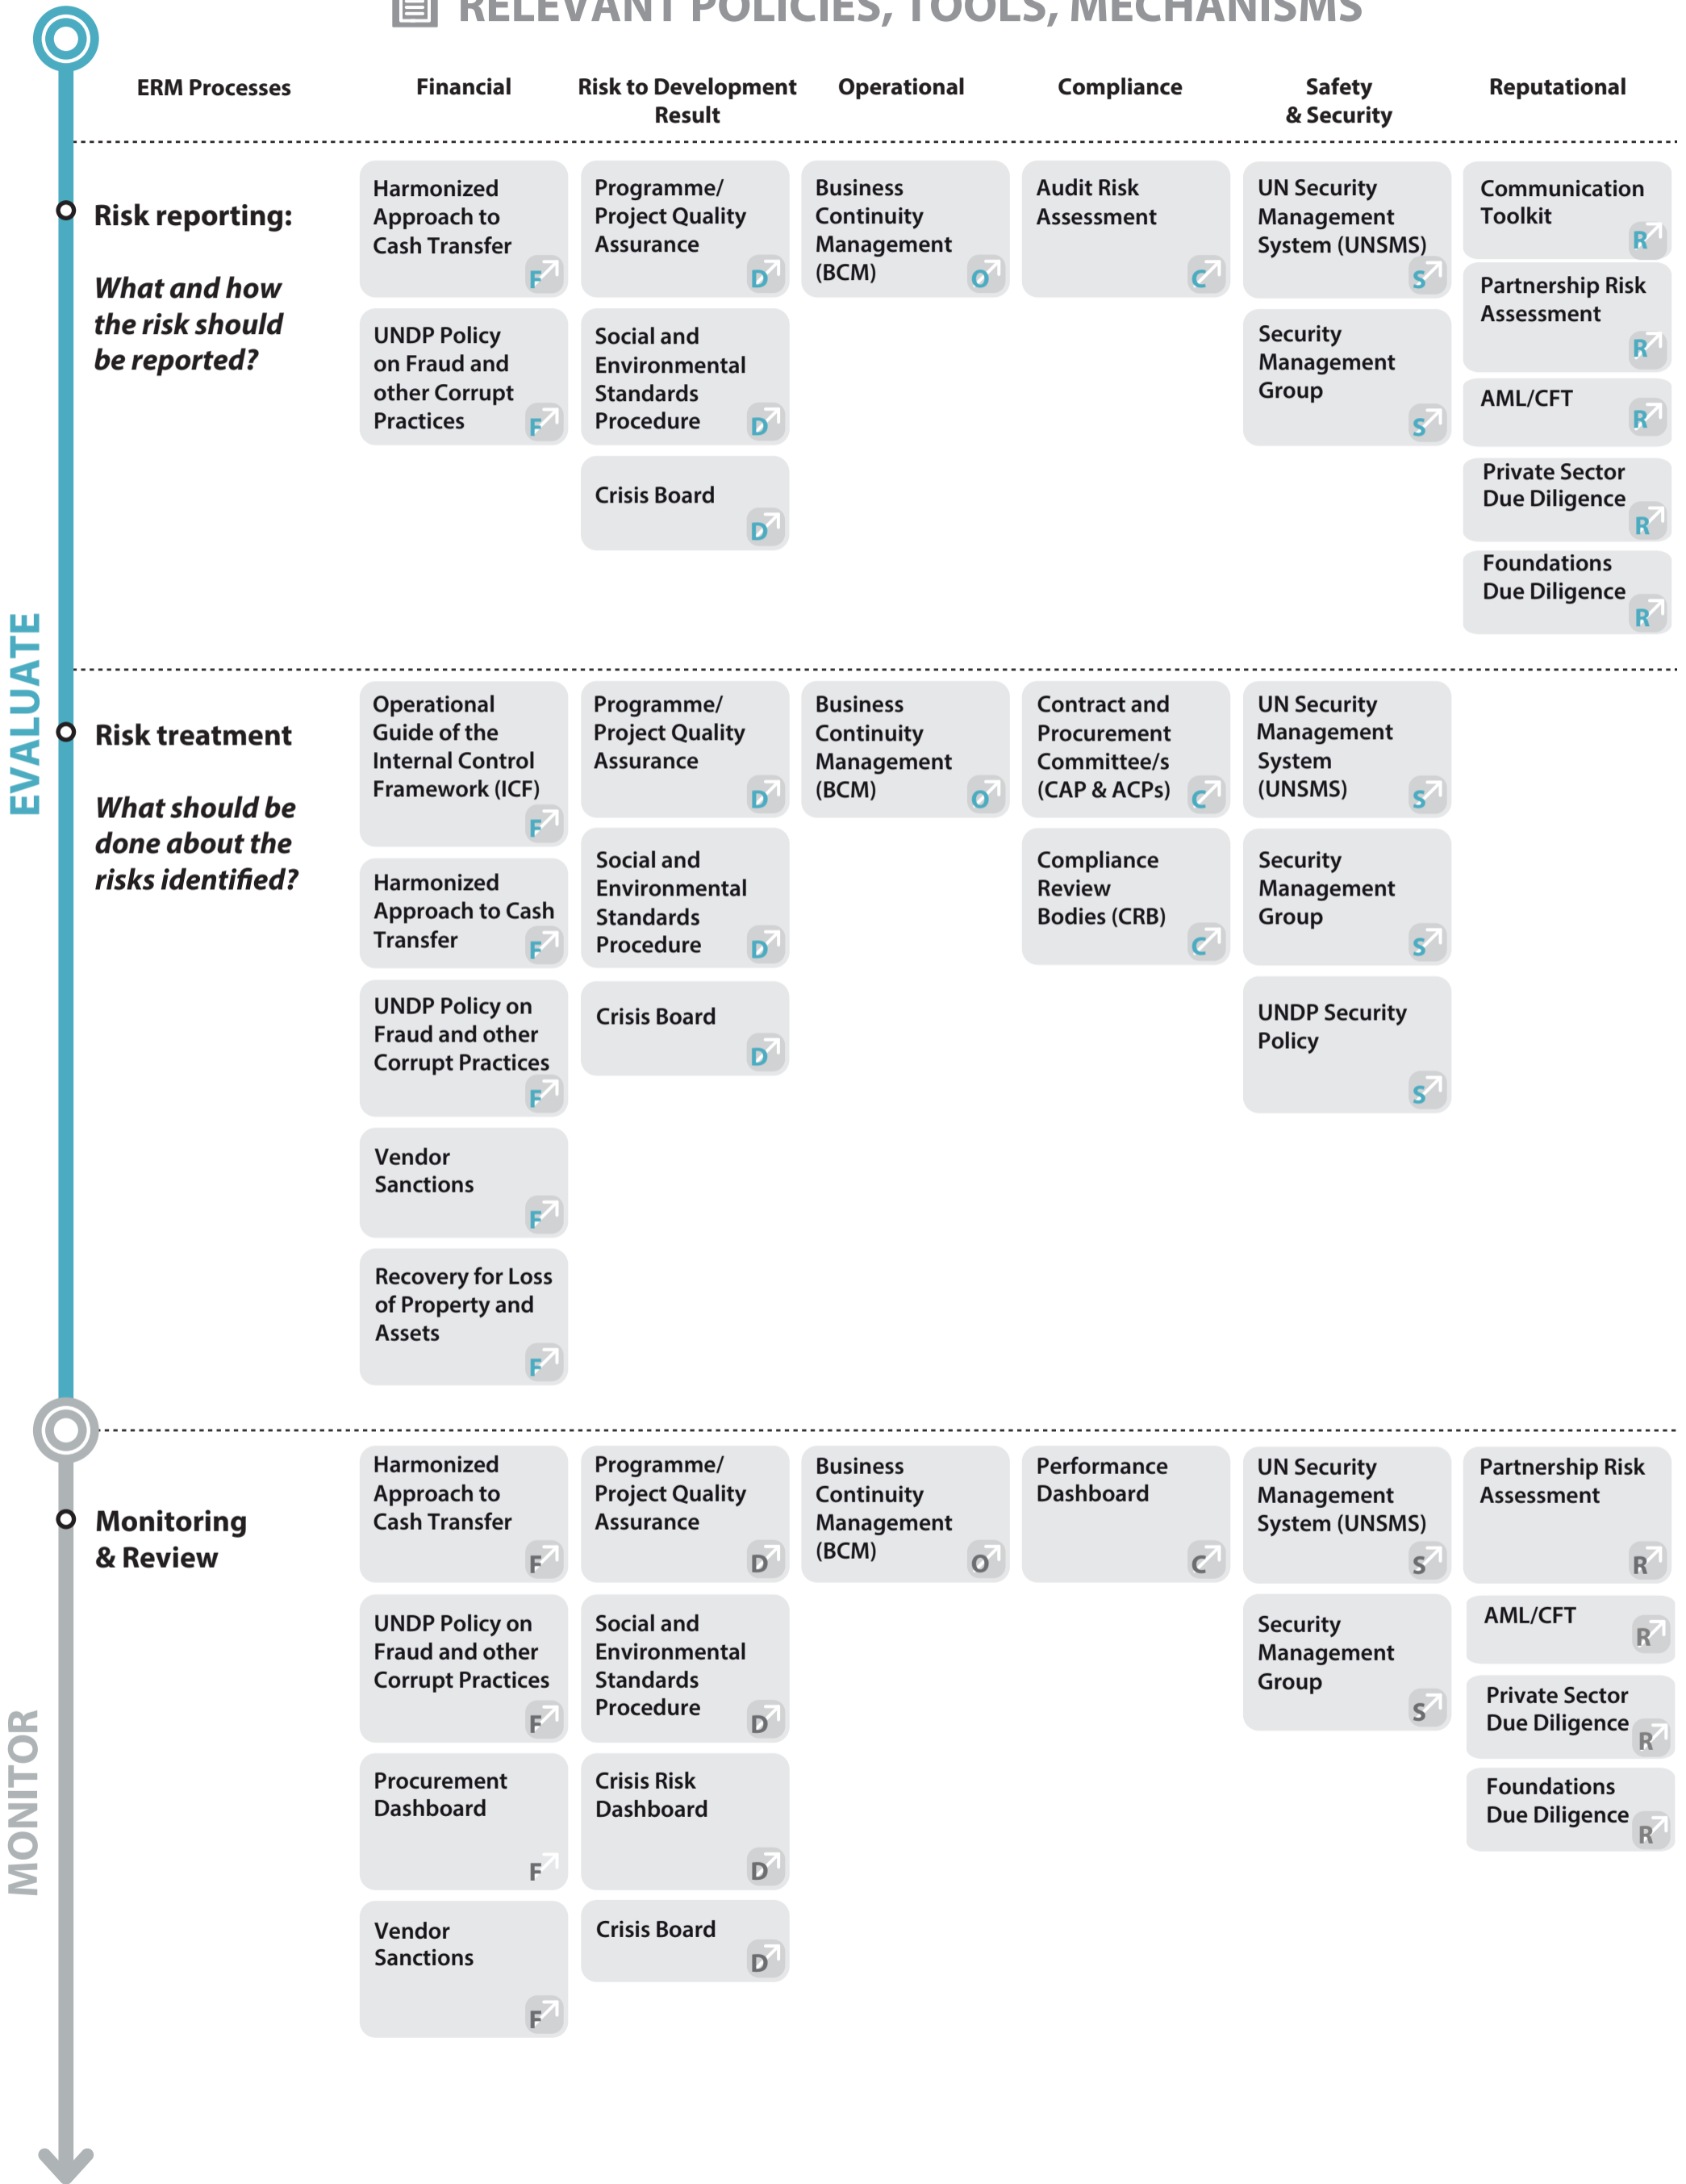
RELEVANT POLICIES, TOOLS, MECHANISMS

| ERM Processes | Financial | Risk to Development Result | Operational | Compliance | Safety & Security | Reputational |
|---|---|---|---|---|---|---|
| **Risk reporting:** *What and how the risk should be reported?* | Harmonized Approach to Cash Transfer F; UNDP Policy on Fraud and other Corrupt Practices F | Programme/ Project Quality Assurance D; Social and Environmental Standards Procedure D; Crisis Board D | Business Continuity Management (BCM) O | Audit Risk Assessment C | UN Security Management System (UNSMS) S; Security Management Group S | Communication Toolkit R; Partnership Risk Assessment R; AML/CFT R; Private Sector Due Diligence R; Foundations Due Diligence R |
| **Risk treatment** *What should be done about the risks identified?* | Operational Guide of the Internal Control Framework (ICF) F; Harmonized Approach to Cash Transfer F; UNDP Policy on Fraud and other Corrupt Practices F; Vendor Sanctions F; Recovery for Loss of Property and Assets F | Programme/ Project Quality Assurance D; Social and Environmental Standards Procedure D; Crisis Board D | Business Continuity Management (BCM) O | Contract and Procurement Committee/s (CAP & ACPs) C; Compliance Review Bodies (CRB) C | UN Security Management System (UNSMS) S; Security Management Group S; UNDP Security Policy S | |
| **Monitoring & Review** | Harmonized Approach to Cash Transfer F; UNDP Policy on Fraud and other Corrupt Practices F; Procurement Dashboard F; Vendor Sanctions F | Programme/ Project Quality Assurance D; Social and Environmental Standards Procedure D; Crisis Risk Dashboard D; Crisis Board D | Business Continuity Management (BCM) O | Performance Dashboard C | UN Security Management System (UNSMS) S; Security Management Group S | Partnership Risk Assessment R; AML/CFT R; Private Sector Due Diligence R; Foundations Due Diligence R |

EVALUATE

MONITOR